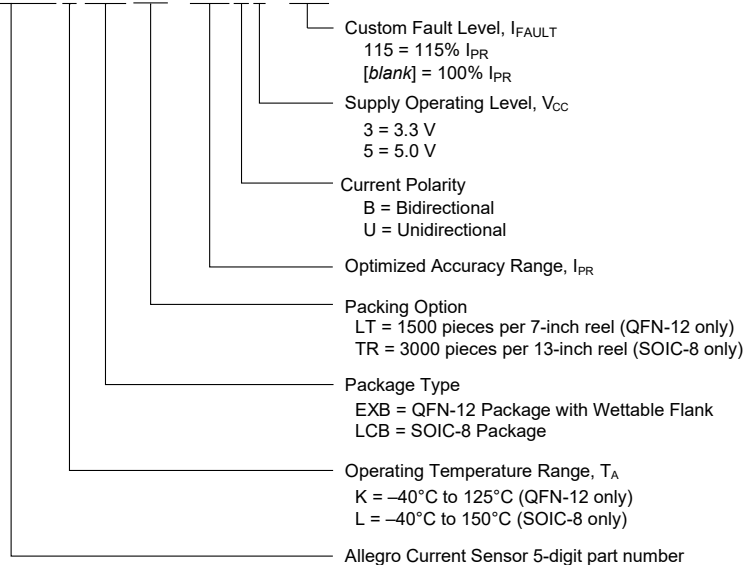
Custom Fault Level, $I_{FAULT}$
115 = 115% $I_{PR}$
[*blank*] = 100% $I_{PR}$

Supply Operating Level, $V_{CC}$
3 = 3.3 V
5 = 5.0 V

Current Polarity
B = Bidirectional
U = Unidirectional

Optimized Accuracy Range, $I_{PR}$

Packing Option
LT = 1500 pieces per 7-inch reel (QFN-12 only)
TR = 3000 pieces per 13-inch reel (SOIC-8 only)

Package Type
EXB = QFN-12 Package with Wettable Flank
LCB = SOIC-8 Package

Operating Temperature Range, $T_A$
K = –40°C to 125°C (QFN-12 only)
L = –40°C to 150°C (SOIC-8 only)

Allegro Current Sensor 5-digit part number